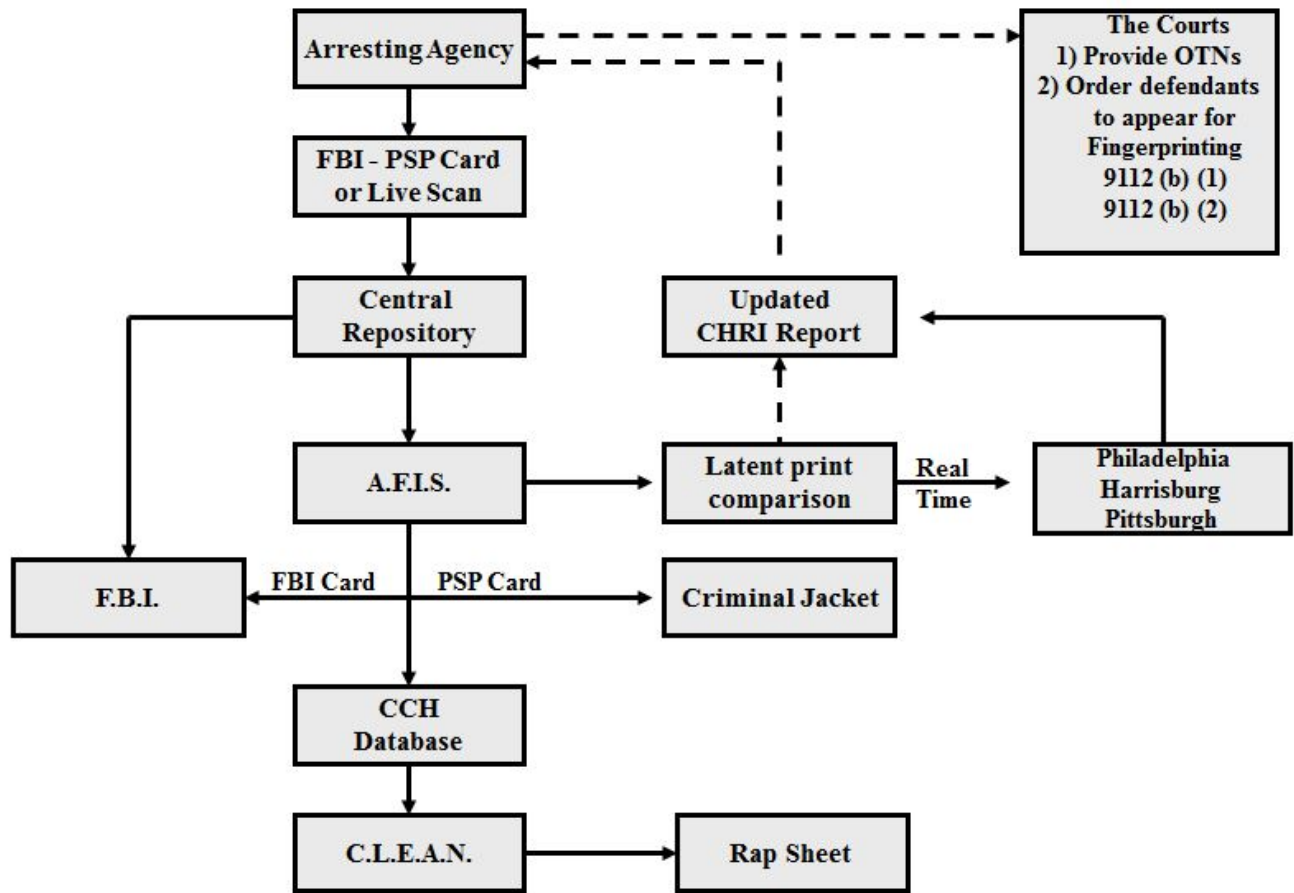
Arresting Agency

The Courts
1) Provide OTNs
2) Order defendants to appear for Fingerprinting
9112 (b) (1)
9112 (b) (2)

FBI - PSP Card or Live Scan

Central Repository

Updated CHRI Report

A.F.I.S.

Latent print comparison

Real Time

Philadelphia
Harrisburg
Pittsburgh

F.B.I.

FBI Card

PSP Card

Criminal Jacket

CCH Database

C.L.E.A.N.

Rap Sheet